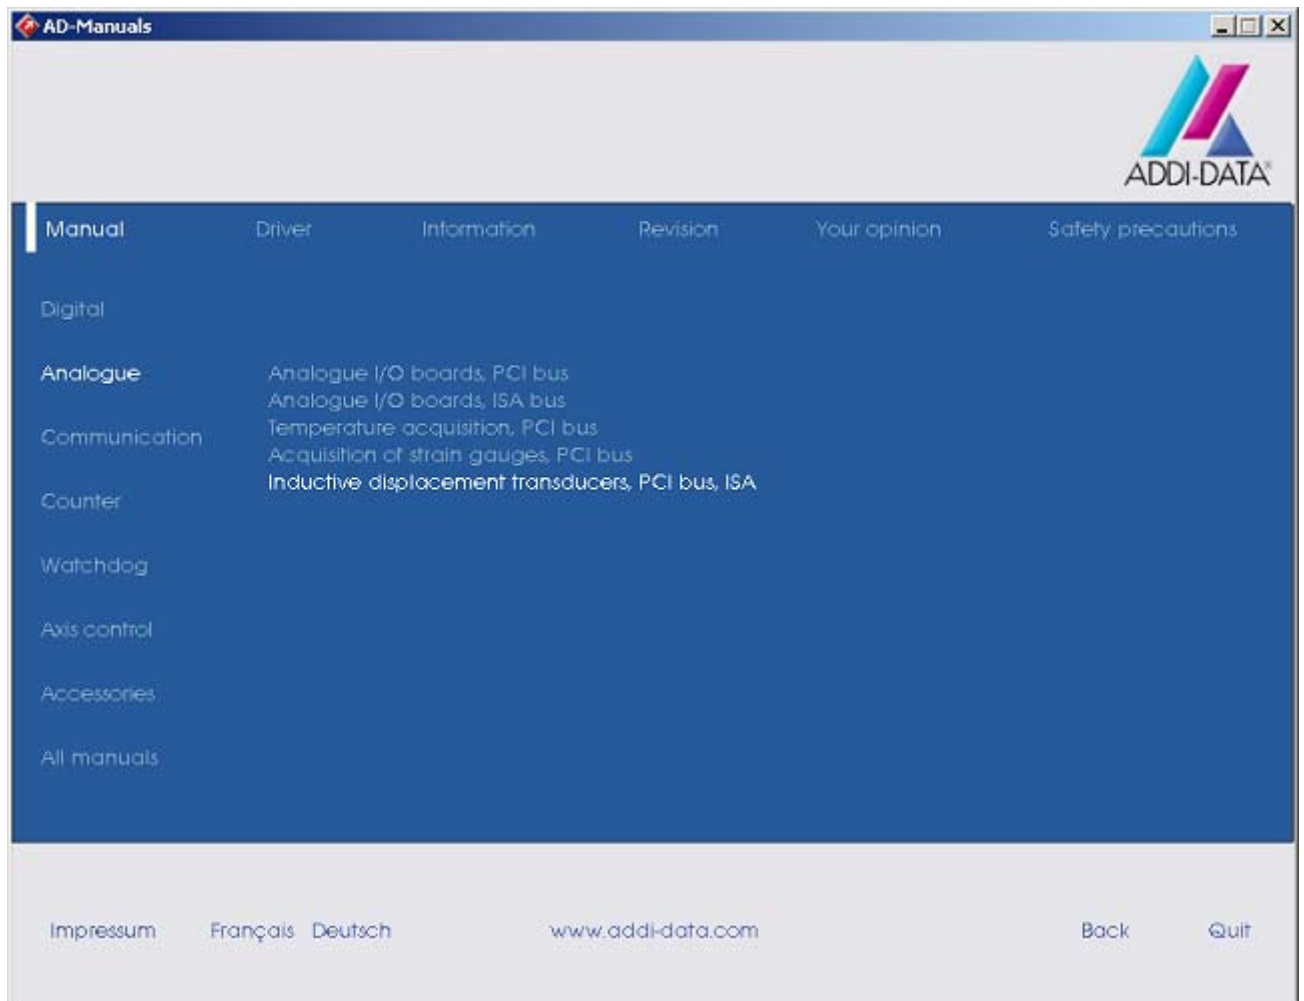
AD-Manuals

ADDI-DATA

Manual Driver Information Revision Your opinion Safety precautions

Digital

Analogue

Communication

Counter

Watchdog

Axis control

Accessories

All manuals

Analogue I/O boards, PCI bus
Analogue I/O boards, ISA bus
Temperature acquisition, PCI bus
Acquisition of strain gauges, PCI bus
Inductive displacement transducers, PCI bus, ISA

Impressum Français Deutsch www.addi-data.com Back Quit